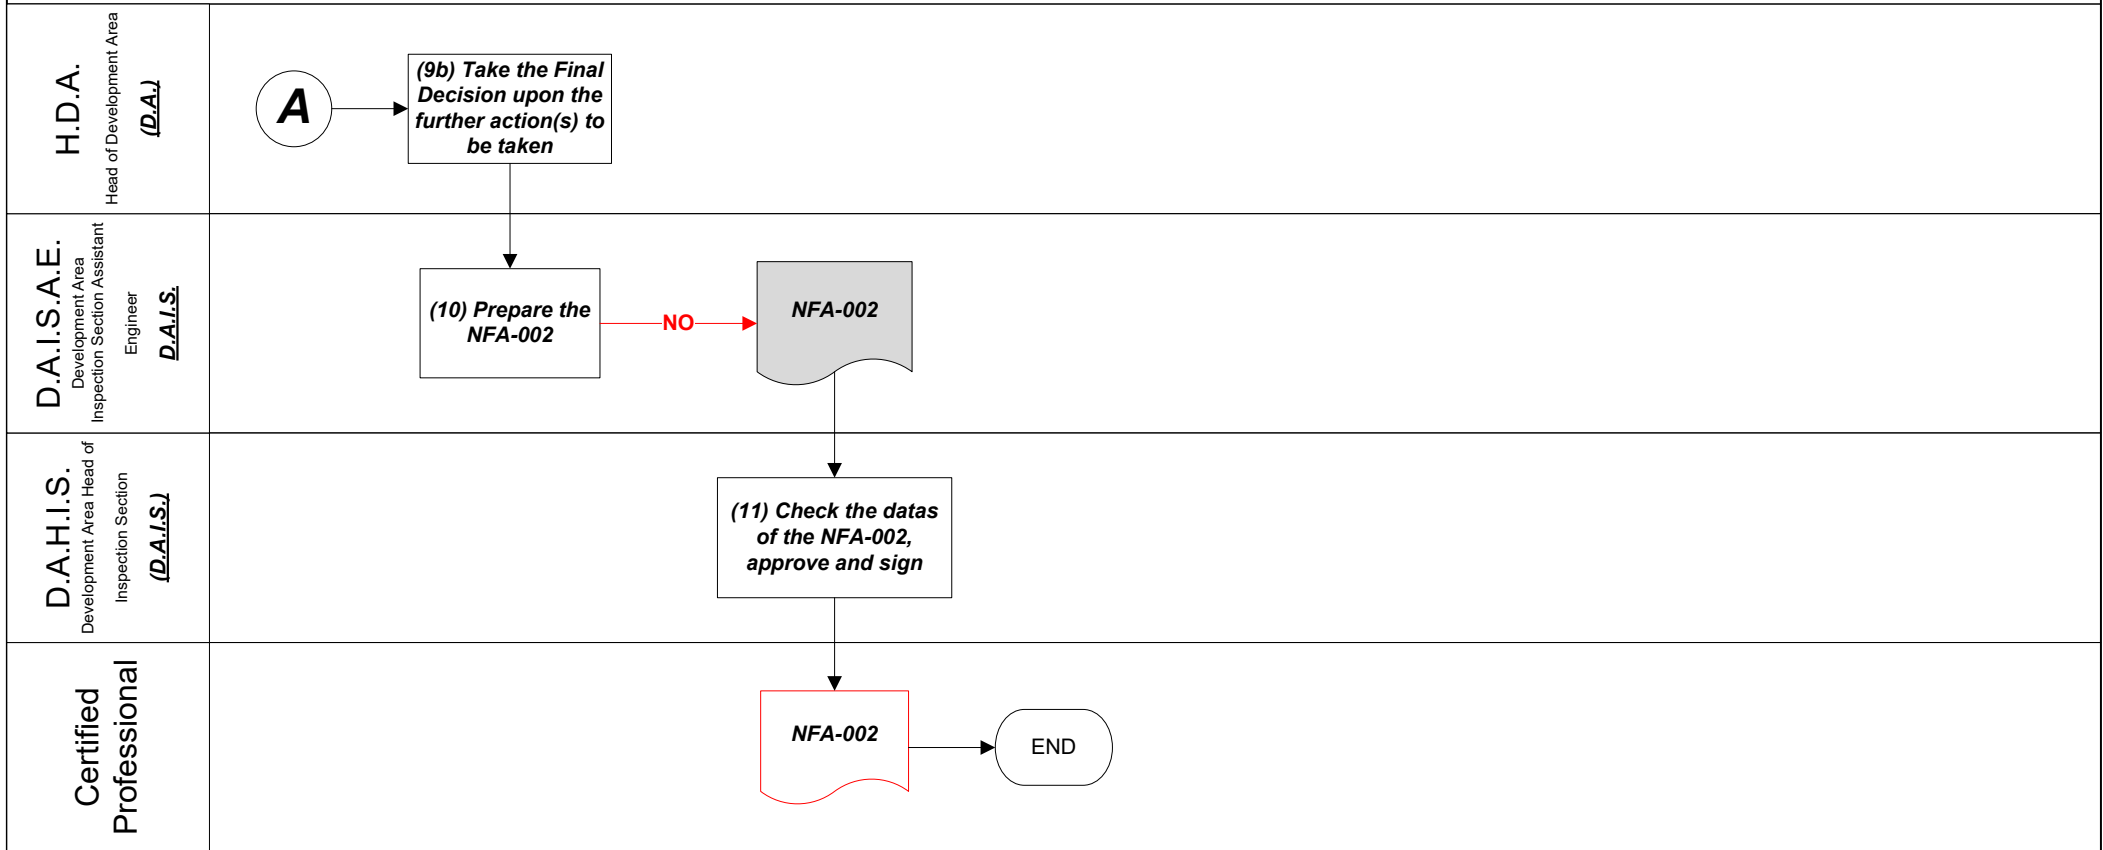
H.D.A.
Head of Development Area
(D.A.)

A

(9b) Take the Final Decision upon the further action(s) to be taken

D.A.I.S.A.E.
Development Area Inspection Section Assistant Engineer
D.A.I.S.

(10) Prepare the NFA-002

NO

NFA-002

D.A.H.I.S.
Development Area Head of Inspection Section
(D.A.I.S.)

(11) Check the datas of the NFA-002, approve and sign

Certified Professional

NFA-002

END